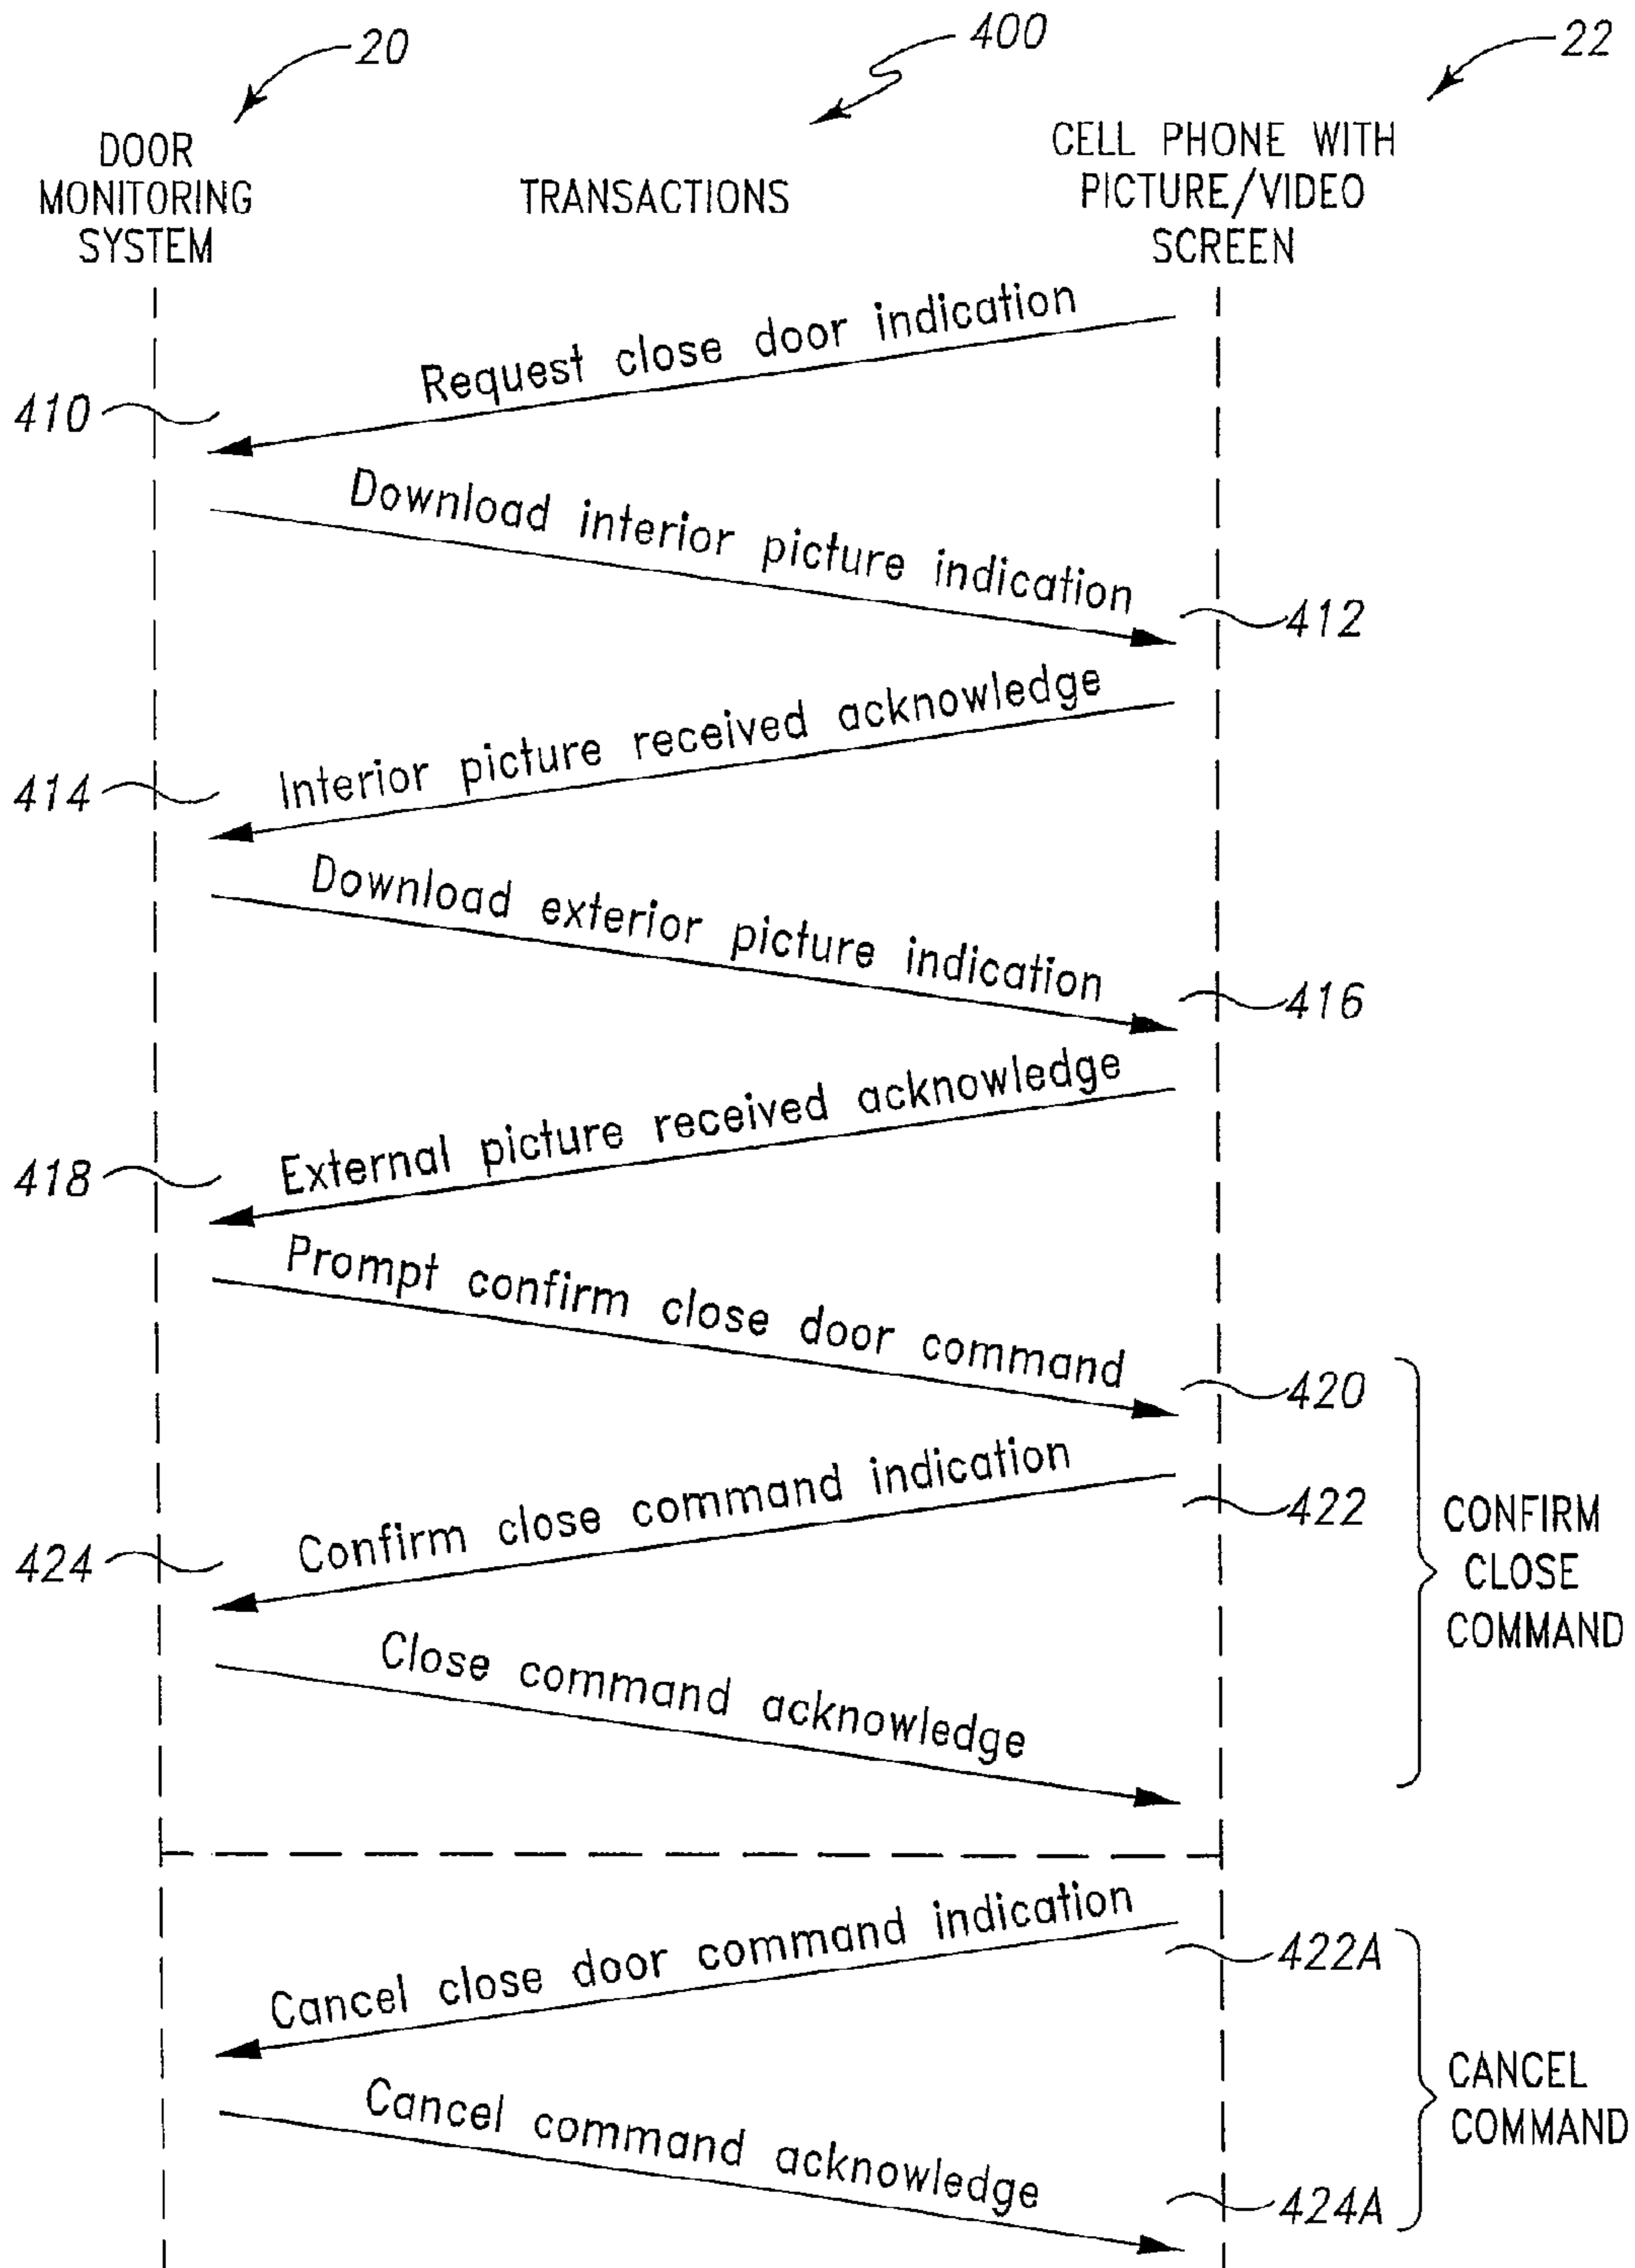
20

400

22

DOOR MONITORING SYSTEM

TRANSACTIONS

CELL PHONE WITH PICTURE/VIDEO SCREEN

Request close door indication

410

Download interior picture indication

412

Interior picture received acknowledge

414

Download exterior picture indication

416

External picture received acknowledge

418

Prompt confirm close door command

420

Confirm close command indication

422

424

CONFIRM CLOSE COMMAND

Close command acknowledge

Cancel close door command indication

422A

CANCEL COMMAND

Cancel command acknowledge

424A